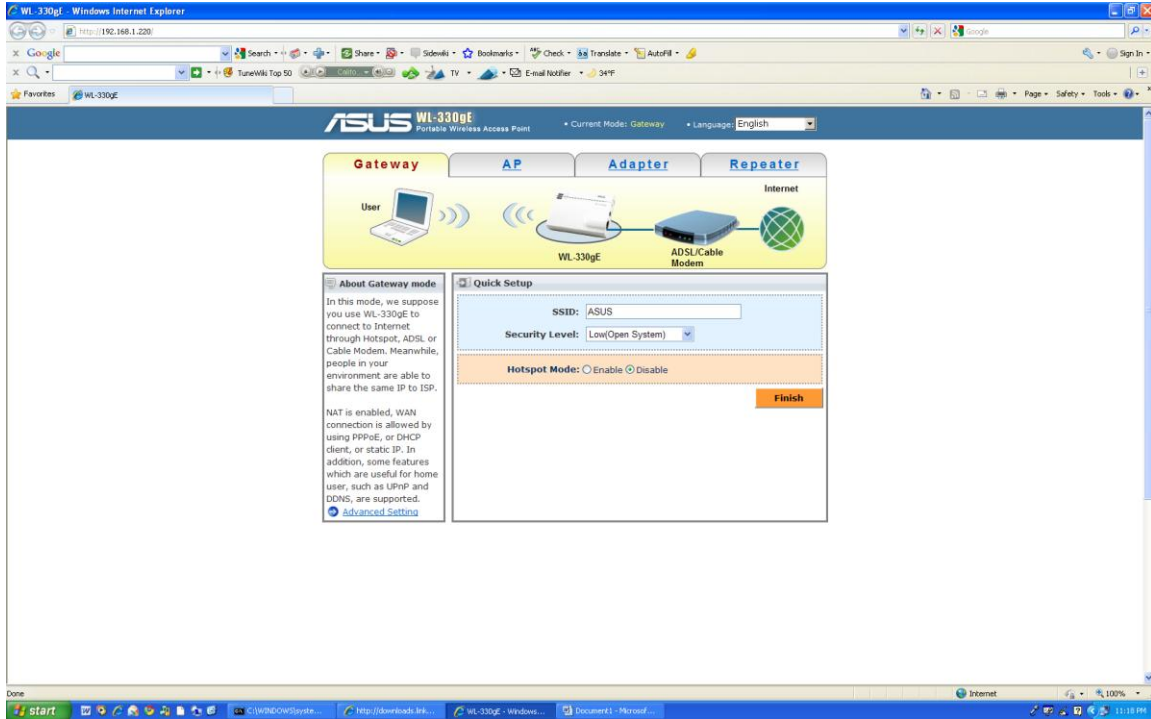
WL-330gE - Windows Internet Explorer

http://192.168.1.220/

Google

Google

Search · Share · Sidewiki · Bookmarks · Check · Translate · AutoFill ·

Sign In ·

TuneWiki Top 50 · TV · E-mail Notifier · 34°F

Favorites · WL-330gE

Page · Safety · Tools ·

ASUS WL-330gE Portable Wireless Access Point · Current Mode: Gateway · Language: English

Gateway · AP · Adapter · Repeater

User · Internet · WL-330gE · ADSL/Cable Modem

About Gateway mode

In this mode, we suppose you use WL-330gE to connect to Internet through Hotspot, ADSL or Cable Modem. Meanwhile, people in your environment are able to share the same IP to ISP.

NAT is enabled, WAN connection is allowed by using PPPoE, or DHCP client, or static IP. In addition, some features which are useful for home user, such as UPnP and DDNS, are supported.

Advanced Setting

Quick Setup

SSID: ASUS

Security Level: Low(Open System)

Hotspot Mode: Enable Disable

Finish

Done · Internet · 100%

start · C:\WINDOWS\syste... · http://downloads.link... · WL-330gE - Windows... · Document1 - Microsof... · 11:18 PM